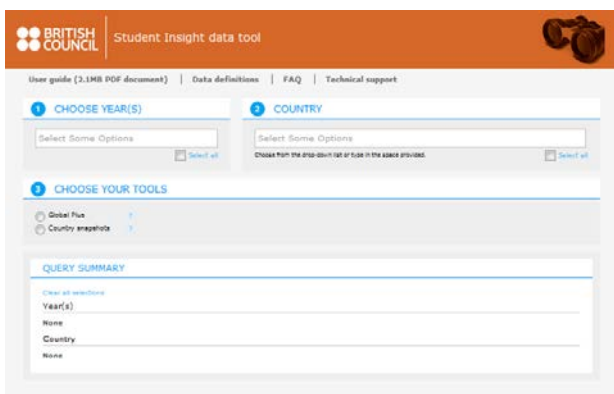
BRITISH COUNCIL | Student Insight data tool

User guide (2.1MB PDF document) | Data definitions | FAQ | Technical support

1 CHOOSE YEAR(S)

Select Some Options

Select all

2 COUNTRY

Select Some Options

Choose from the drop-down list or type in the space provided.

Select all

3 CHOOSE YOUR TOOLS

Global Plus ?

Country snapshots ?

QUERY SUMMARY

Clear all selections

Year(s)

None

Country

None